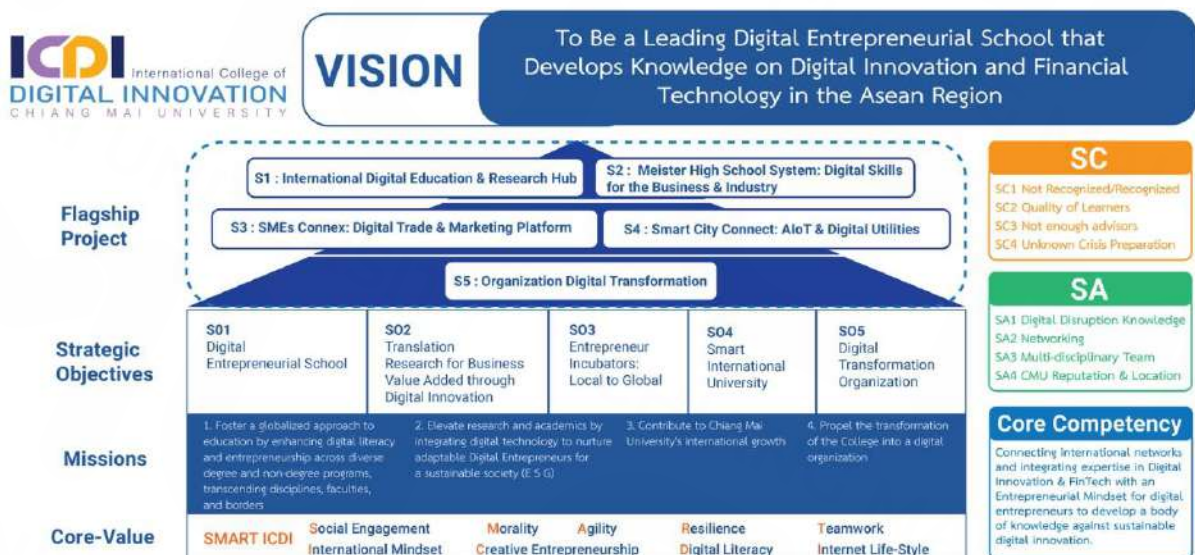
ICDI International College of DIGITAL INNOVATION CHIANG MAI UNIVERSITY

VISION

To Be a Leading Digital Entrepreneurial School that Develops Knowledge on Digital Innovation and Financial Technology in the Asean Region

Flagship Project

S1 : International Digital Education & Research Hub

S2 : Meister High School System: Digital Skills for the Business & Industry

S3 : SMEs Connex: Digital Trade & Marketing Platform

S4 : Smart City Connect: AIoT & Digital Utilities

S5 : Organization Digital Transformation

Strategic Objectives

| S01 Digital Entrepreneurial School | S02 Translation Research for Business Value Added through Digital Innovation | S03 Entrepreneur Incubators: Local to Global | S04 Smart International University | S05 Digital Transformation Organization |
|---|---|---|---|---|

Missions

1. Foster a globalized approach to education by enhancing digital literacy and entrepreneurship across diverse degree and non-degree programs, transcending disciplines, faculties, and borders

2. Elevate research and academics by integrating digital technology to nurture adaptable Digital Entrepreneurs for a sustainable society (E S G)

3. Contribute to Chiang Mai University's international growth

4. Propel the transformation of the College into a digital organization

Core-Value

SMART ICDI

Social Engagement
International Mindset
Morality
Creative Entrepreneurship
Agility
Resilience
Digital Literacy
Teamwork
Internet Life-Style

SC

SC1 Not Recognized/Recognized
SC2 Quality of Learners
SC3 Not enough advisors
SC4 Unknown Crisis Preparation

SA

SA1 Digital Disruption Knowledge
SA2 Networking
SA3 Multi-disciplinary Team
SA4 CMU Reputation & Location

Core Competency

Connecting international networks and integrating expertise in Digital Innovation & FinTech with an Entrepreneurial Mindset for digital entrepreneurs to develop a body of knowledge against sustainable digital innovation.